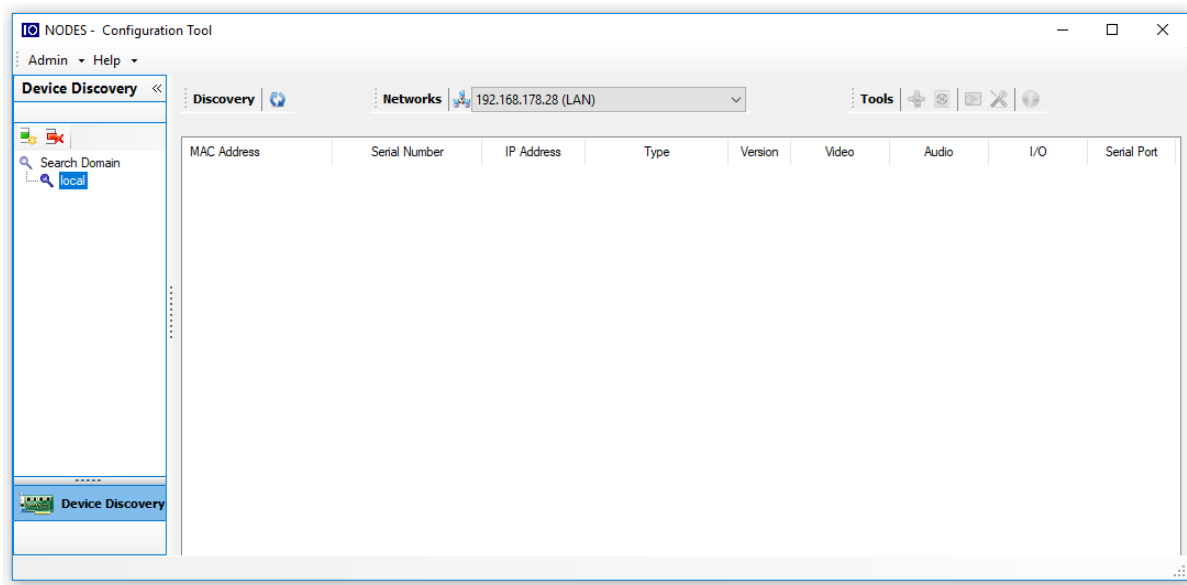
IO NODES - Configuration Tool

Admin ▾ Help ▾

Device Discovery «

Discovery

Networks 192.168.178.28 (LAN)

Tools

Search Domain
local

| MAC Address | Serial Number | IP Address | Type | Version | Video | Audio | I/O | Serial Port |
|---|---|---|---|---|---|---|---|---|

Device Discovery